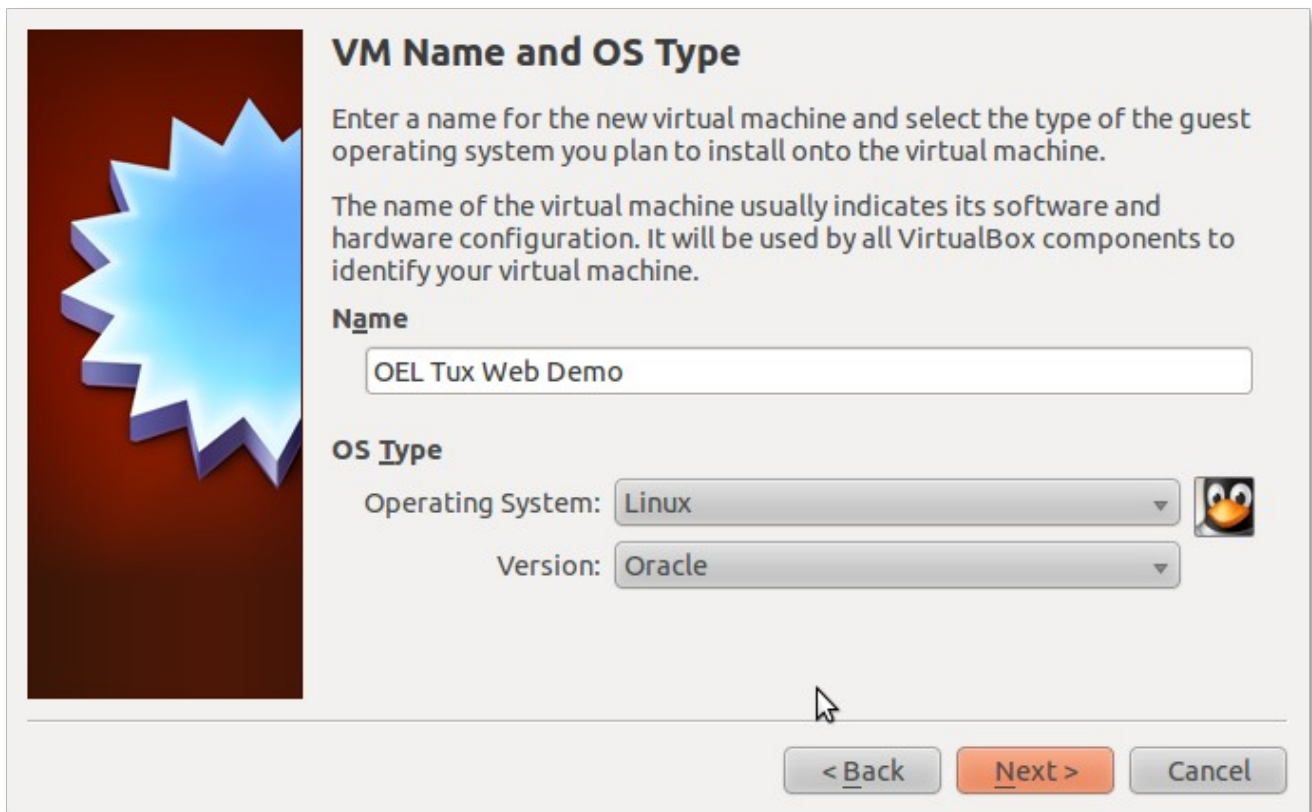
VM Name and OS Type

Enter a name for the new virtual machine and select the type of the guest operating system you plan to install onto the virtual machine.

The name of the virtual machine usually indicates its software and hardware configuration. It will be used by all VirtualBox components to identify your virtual machine.

Name

OEL Tux Web Demo

OS Type

Operating System: Linux

Version: Oracle

< Back

Next >

Cancel